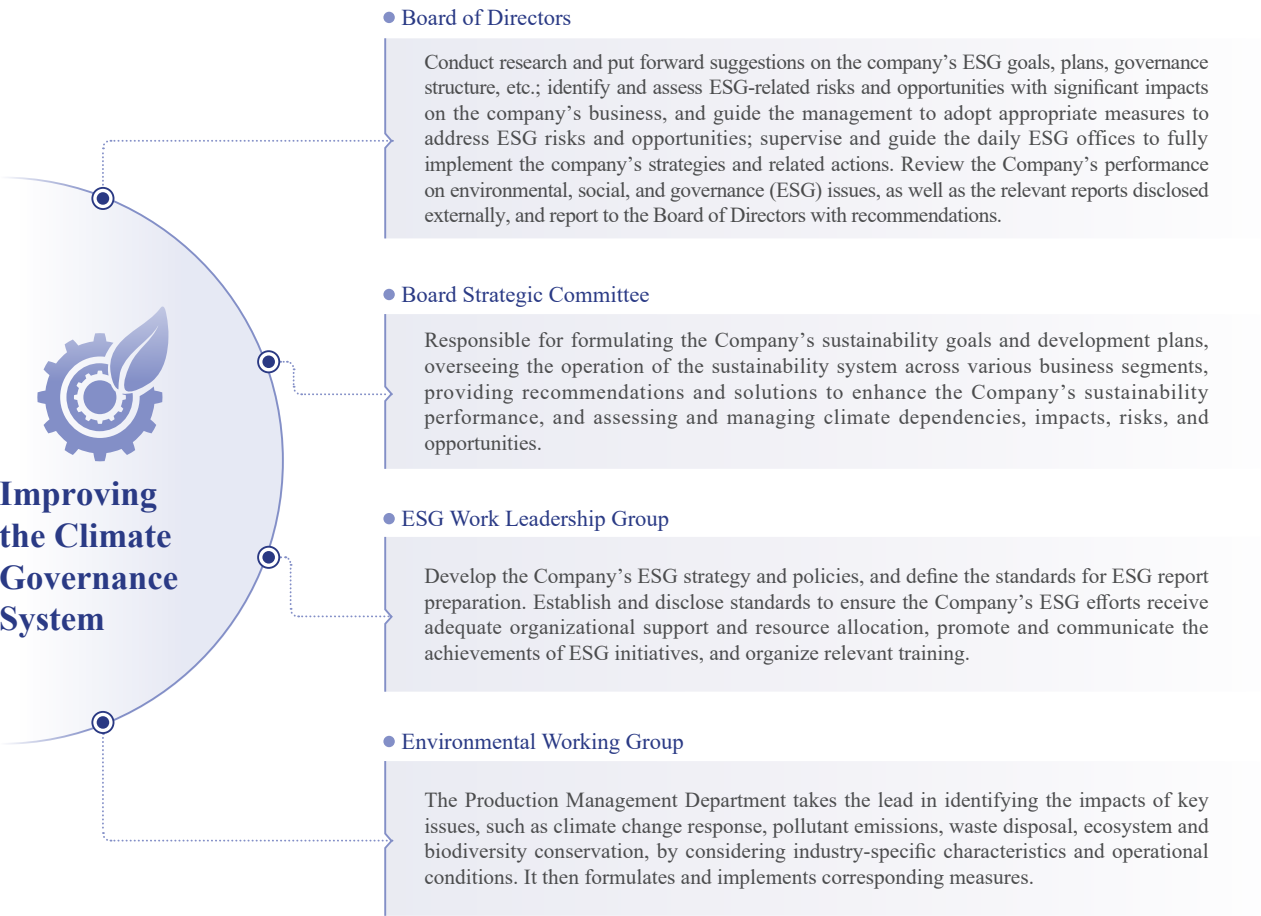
Improving the Climate Governance System

Board of Directors

Conduct research and put forward suggestions on the company's ESG goals, plans, governance structure, etc.; identify and assess ESG-related risks and opportunities with significant impacts on the company's business, and guide the management to adopt appropriate measures to address ESG risks and opportunities; supervise and guide the daily ESG offices to fully implement the company's strategies and related actions. Review the Company's performance on environmental, social, and governance (ESG) issues, as well as the relevant reports disclosed externally, and report to the Board of Directors with recommendations.

Board Strategic Committee

Responsible for formulating the Company's sustainability goals and development plans, overseeing the operation of the sustainability system across various business segments, providing recommendations and solutions to enhance the Company's sustainability performance, and assessing and managing climate dependencies, impacts, risks, and opportunities.

ESG Work Leadership Group

Develop the Company's ESG strategy and policies, and define the standards for ESG report preparation. Establish and disclose standards to ensure the Company's ESG efforts receive adequate organizational support and resource allocation, promote and communicate the achievements of ESG initiatives, and organize relevant training.

Environmental Working Group

The Production Management Department takes the lead in identifying the impacts of key issues, such as climate change response, pollutant emissions, waste disposal, ecosystem and biodiversity conservation, by considering industry-specific characteristics and operational conditions. It then formulates and implements corresponding measures.